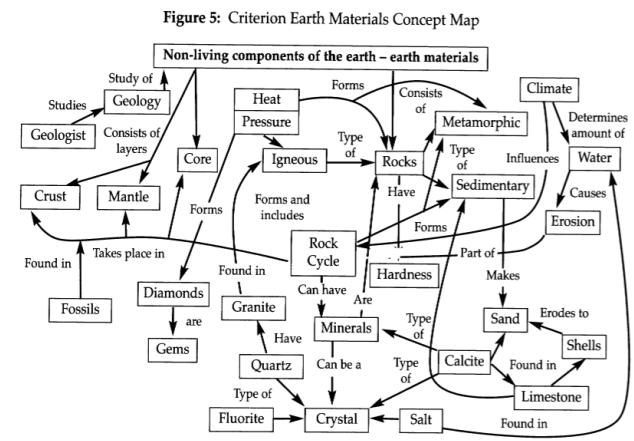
Figure 5: Criterion Earth Materials Concept Map

Non-living components of the earth – earth materials

Study of
Studies
Geology
Geologist
Consists of layers
Core
Crust
Mantle
Heat
Pressure
Forms
Igneous
Type of
Rocks
Consists of
Metamorphic
Climate
Determines amount of
Water
Influences
Type of
Sedimentary
Have
Causes
Erosion
Forms and includes
Forms
Takes place in
Found in
Rock Cycle
Part of
Hardness
Forms
Makes
Fossils
Diamonds
are
Gems
Found in
Granite
Can have
Are
Minerals
Sand
Erodes to
Shells
Have
Quartz
Can be a
Type of
Calcite
Type of
Found in
Limestone
Type of
Fluorite
Crystal
Salt
Found in